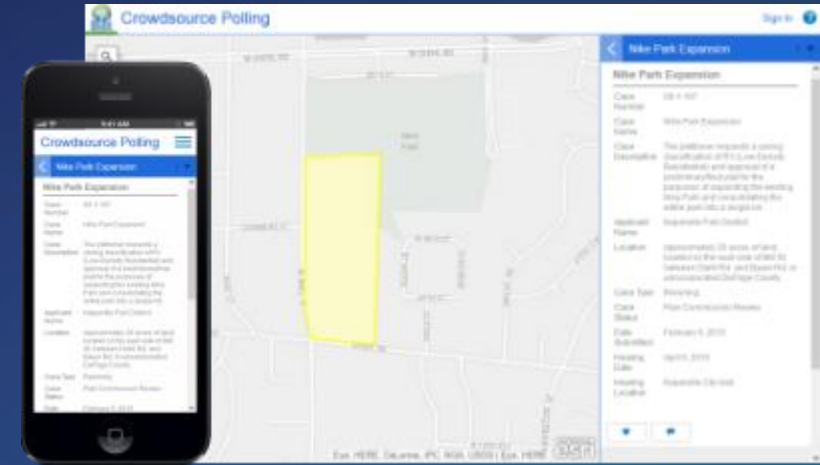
Crowdsource Polling

Sign In

Nike Park Expansion

Nike Park Expansion

Case Number

Case Name

Nike Park Expansion

Case Description

Applicant Name

Location

Case Type

Case Status

Date Submitted

Hearing Date

Hearing Location

Crowdsource Polling

Nike Park Expansion

Nike Park Expansion

Case Number

Case Name

Case Description

Applicant Name

Location

Case Type

Case Status

Date

Esri, HERE, DeLorme, IPC, NGA, USGS | Esri, HERE